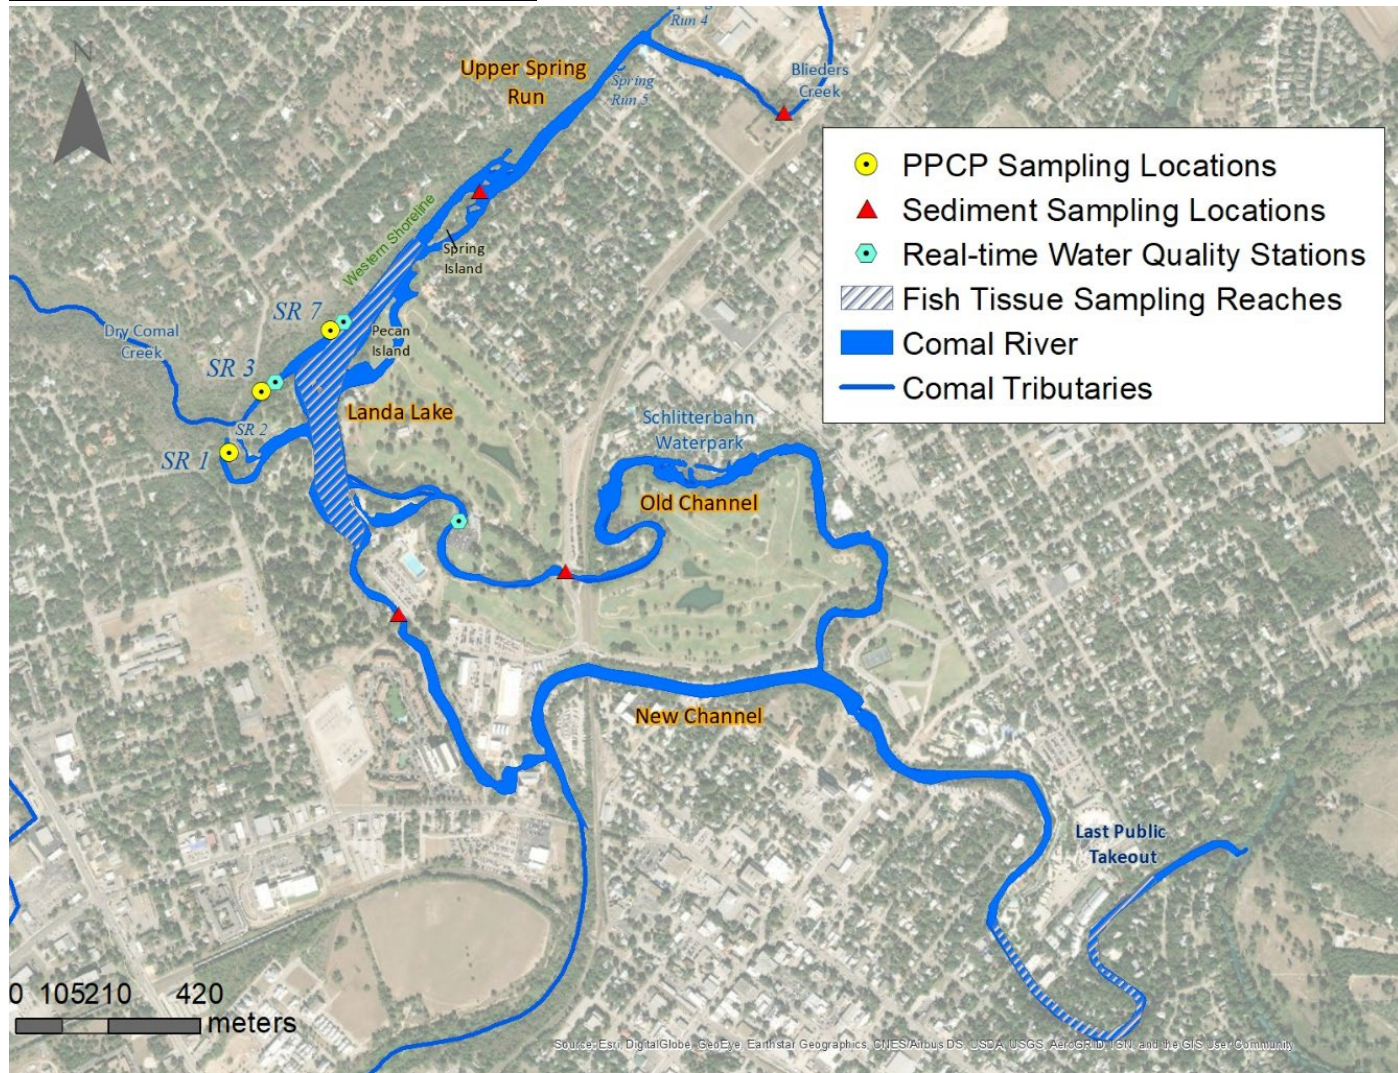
N

Run 4

Upper Spring Run

Spring Run 5

Blieders Creek

PPCP Sampling Locations
Sediment Sampling Locations
Real-time Water Quality Stations
Fish Tissue Sampling Reaches
Comal River
Comal Tributaries

Western Shoreline

Spring Island

SR 7

Dry Comal Creek

Pecan Island

SR 3

Landa Lake

SR 2

SR 1

Schlitterbahn Waterpark

Old Channel

New Channel

Last Public Takeout

0 105210 420
meters

Source: Esri, DigitalGlobe, GeoEye, Earthstar Geographics, CNES/Airbus DS, USDA, USGS, AeroGRID, IGN, and the GIS User Community